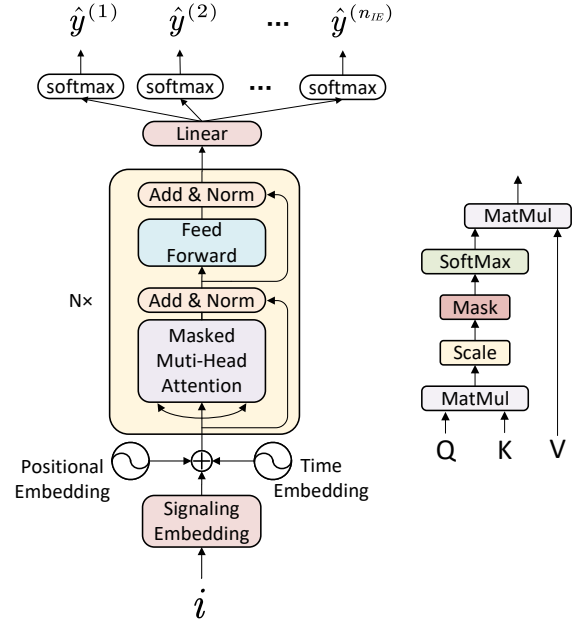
$\hat{y}^{(1)}$ $\hat{y}^{(2)}$ ... $\hat{y}^{(n_{IE})}$

softmax softmax ... softmax

Linear

Add & Norm

Feed Forward

N×

Add & Norm

Masked Muti-Head Attention

Positional Embedding

Time Embedding

Signaling Embedding

$i$

MatMul

SoftMax

Mask

Scale

MatMul

Q K V